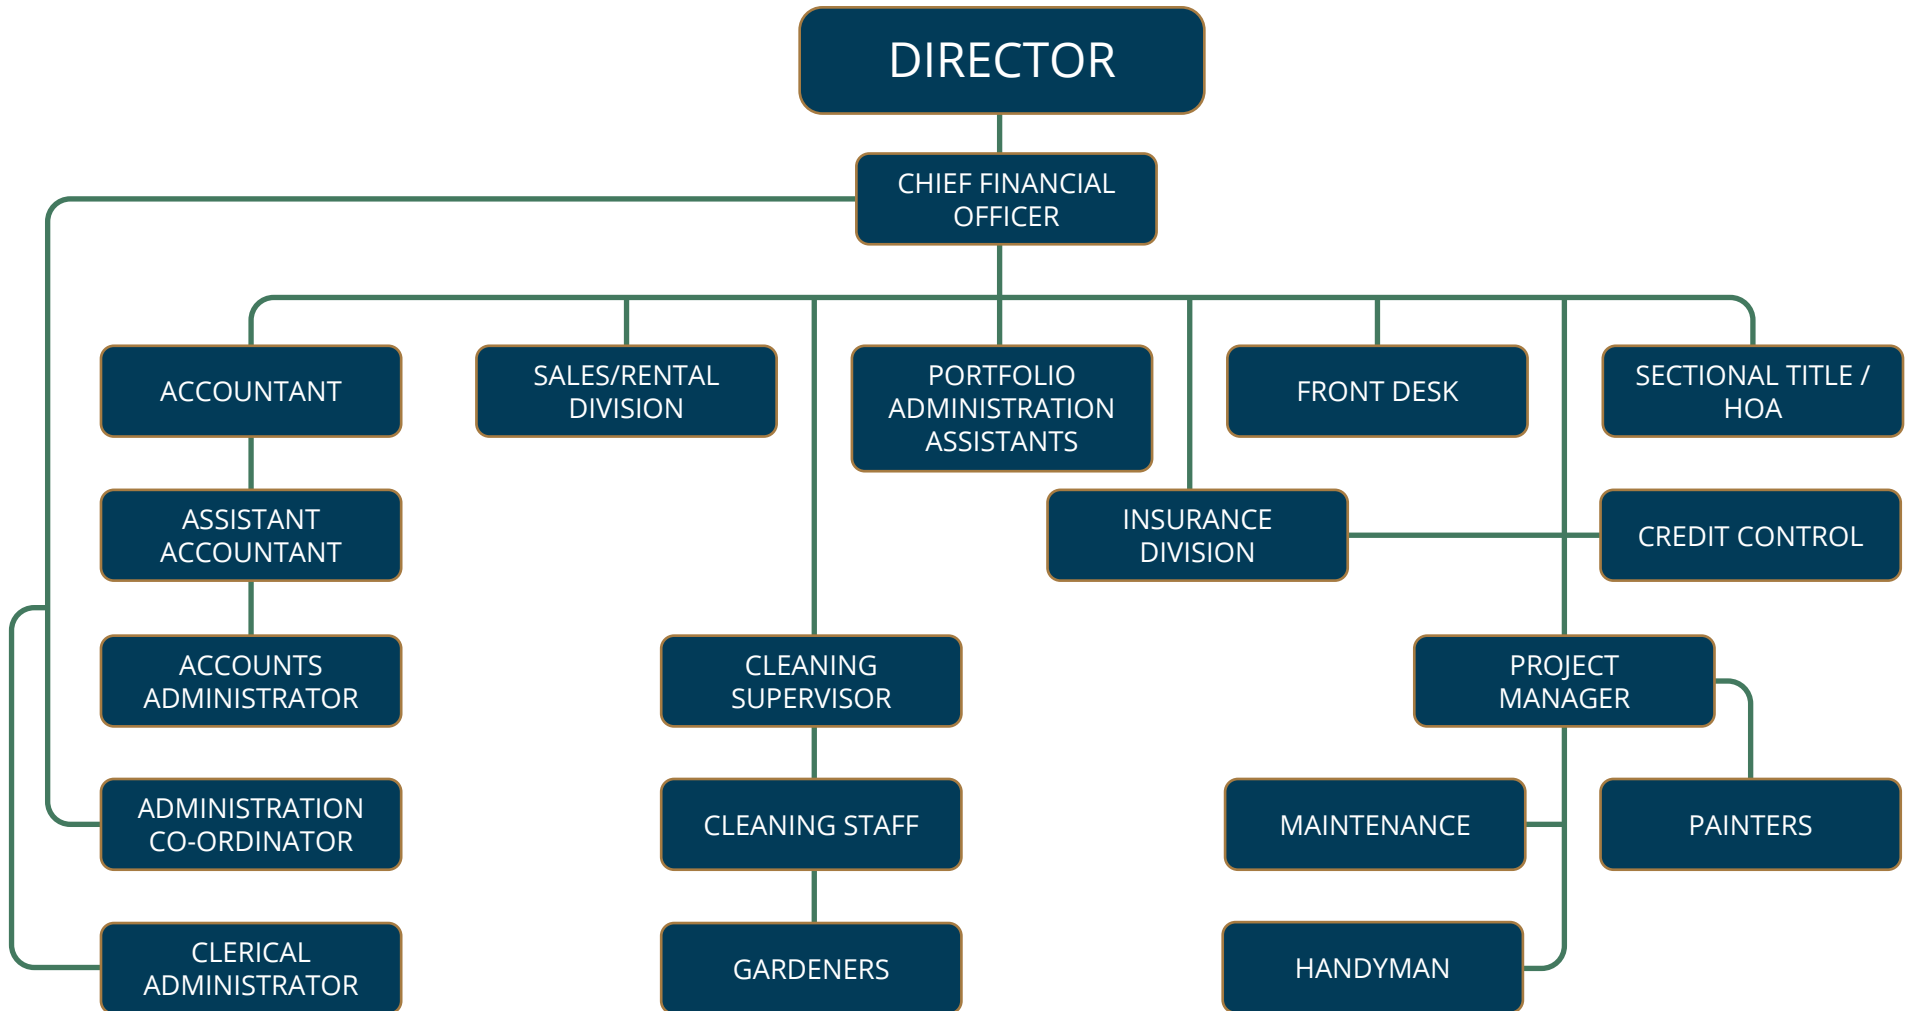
DIRECTOR

CHIEF FINANCIAL OFFICER

ACCOUNTANT

SALES/RENTAL DIVISION

PORTFOLIO ADMINISTRATION ASSISTANTS

FRONT DESK

SECTIONAL TITLE / HOA

ASSISTANT ACCOUNTANT

INSURANCE DIVISION

CREDIT CONTROL

ACCOUNTS ADMINISTRATOR

CLEANING SUPERVISOR

PROJECT MANAGER

ADMINISTRATION CO-ORDINATOR

CLEANING STAFF

MAINTENANCE

PAINTERS

CLERICAL ADMINISTRATOR

GARDENERS

HANDYMAN